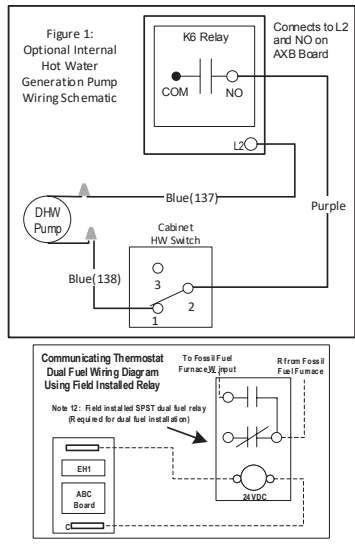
Figure 1:
Optional Internal
Hot Water
Generation Pump
Wiring Schematic

K6 Relay

COM

NO

Connects to L2 and NO on AXB Board

L2

Blue(137)

Purple

DHW Pump

Cabinet HW Switch

3

Blue(138)

2

1

Communicating Thermostat Dual Fuel Wiring Diagram Using Field Installed Relay

To Fossil Fuel Furnace W input

R from Fossil Fuel Furnace

Note 12: Field installed SPST dual fuel relay (Required for dual fuel installation)

EH1

ABC Board

C

24VDC